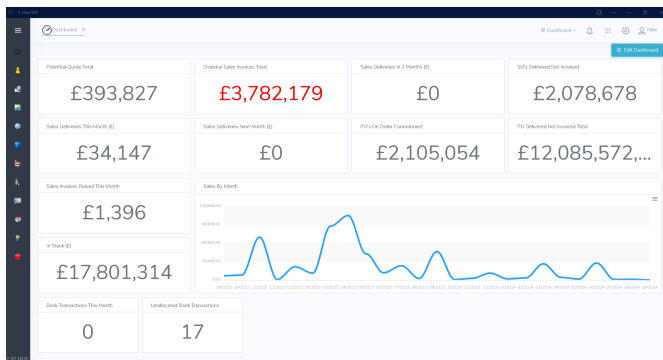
Dashboard ×

Dashboard Mike

Edit Dashboard

Potential Quote Total
£393,827

Overdue Sales Invoices Total
£3,782,179

Sales Deliveries In 2 Months (£)
£0

SO's Delivered Not Invoiced
£2,078,678

Sales Deliveries This Month (£)
£34,147

Sales Deliveries Next Month (£)
£0

PO's On Order Commitment
£2,105,054

PO Delivered Not Invoiced Total
£12,085,572,...

Sales Invoices Raised This Month
£1,396

Sales By Month

In Stock (£)
£17,801,314

Bank Transactions This Month
0

Unallocated Bank Transactions
17